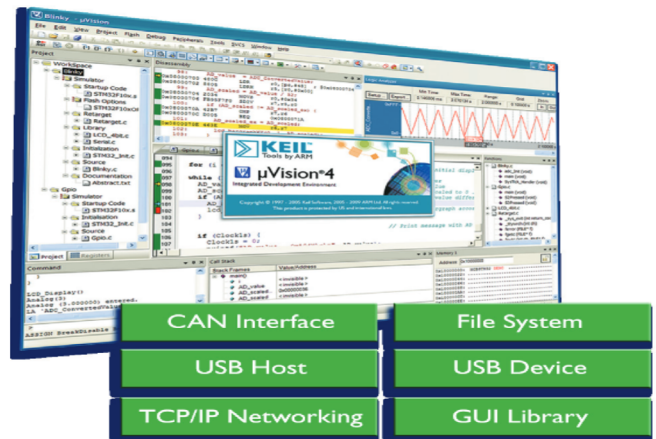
Blinky - µVision4

File Edit View Project Flash Debug Peripherals Tools SVCS Window Help

Project

Workspace
Blinky
Simulator
Startup Code
STM32F10x.s
Flash Options
STM32F10xOf
Retarget
Retarget.c
Library
LCD_4bit.c
Serial.c
Initialization
STM32_Init.c
Source
Blinky.c
Documentation
Abstract.txt
Gpio
Simulator
Startup Code
STM32F10x.s
Initialization
STM32_Init.c
Source
Gpio.c

Project Registers

Disassembly

Logic Analyzer

Setup Export Min Time Max Time Range Grid Zoom

for (
while (
AD_va
if (AD
AD_

if (Clock1s) {
Clock1s = 0;

// Print message with AD

KEIL
Tools by ARM
µVision®4
Integrated Development Environment
Copyright © 1997 - 2009 Keil Software, 2005 - 2009 ARM Ltd. All rights reserved. This product is protected by US and international laws.

Symbols

Command

LCD_Display();
Analog(0);
Analog (0.000000) entered.
LA `ADC_ConvertedVal

ASSIGN BreakDisable

Call Stack

Stack Frames Value/Address
main()
AD_value
AD_scaled
AD_scaled

Memory 1
Address 0x20000000

CAN Interface

File System

USB Host

USB Device

TCP/IP Networking

GUI Library